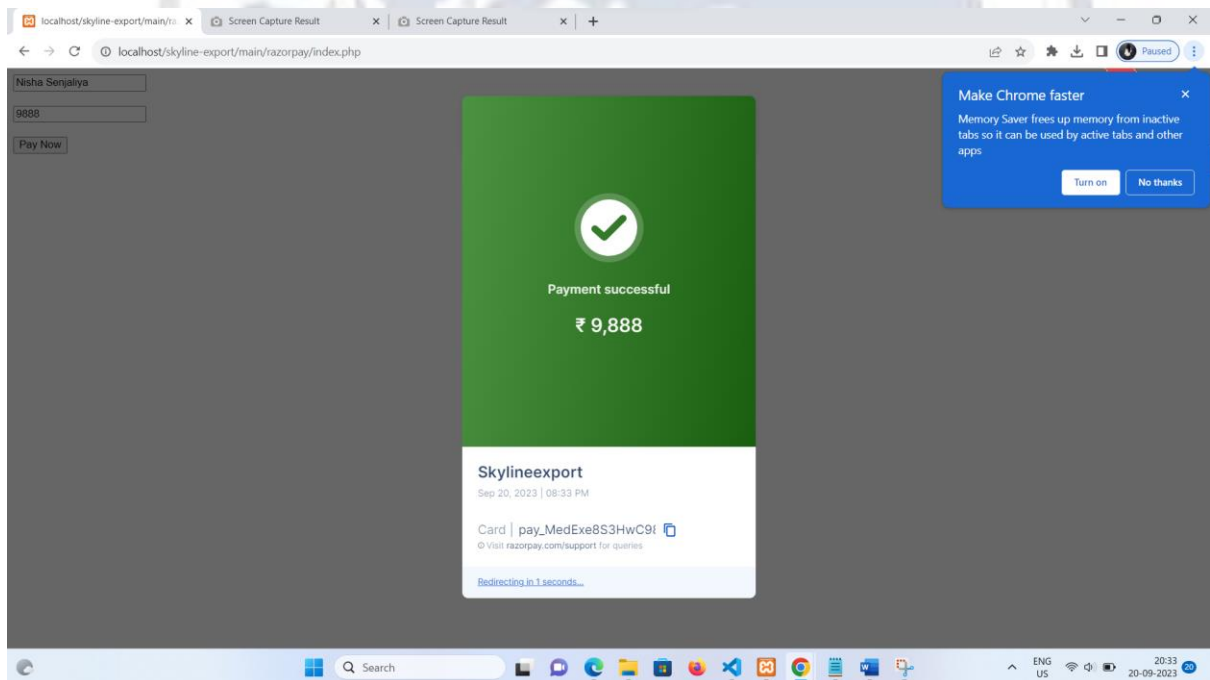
localhost/skyline-export/main/ra
Screen Capture Result
Screen Capture Result

localhost/skyline-export/main/razorpay/index.php

Paused

Nisha Senjaliya

9888

Pay Now

Make Chrome faster

Memory Saver frees up memory from inactive tabs so it can be used by active tabs and other apps

Turn on
No thanks

Payment successful

₹ 9,888

Skylineexport

Sep 20, 2023 | 08:33 PM

Card | pay_MedExe8S3HwC9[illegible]

Visit razorpay.com/support for queries

Redirecting in 1 seconds...

Search

ENG US
20:33
20-09-2023
20